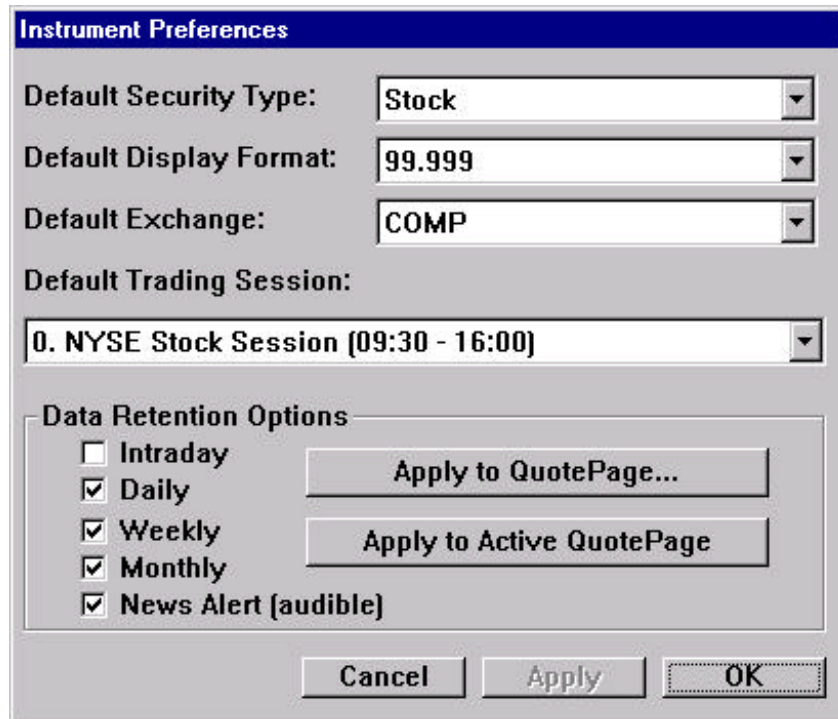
Instrument Preferences

Default Security Type: Stock

Default Display Format: 99.999

Default Exchange: COMP

Default Trading Session:

0. NYSE Stock Session (09:30 - 16:00)

Data Retention Options

☐ Intraday
☑ Daily
☑ Weekly
☑ Monthly
☑ News Alert (audible)

Apply to QuotePage...

Apply to Active QuotePage

Cancel Apply OK